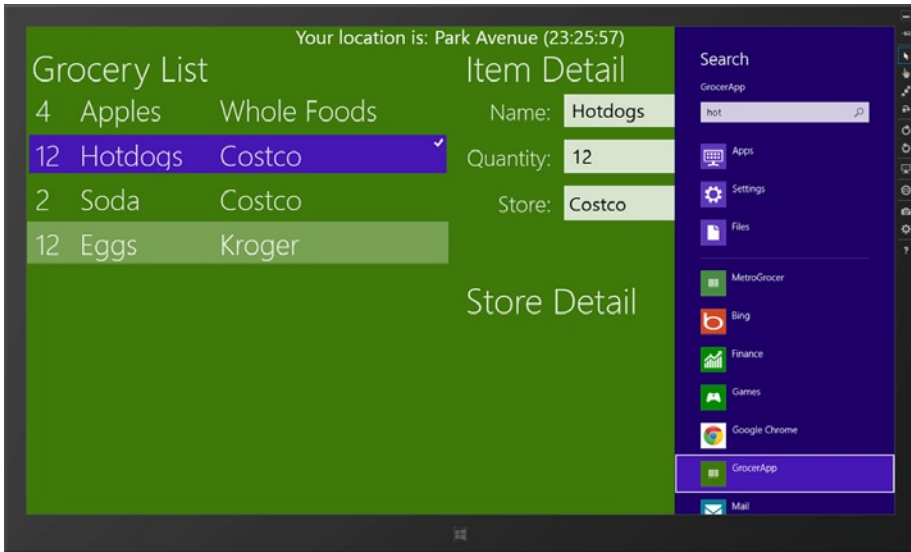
Your location is: Park Avenue (23:25:57)

Grocery List

| 4 | Apples | Whole Foods |
|---|---|---|
| 12 | Hotdogs | Costco |
| 2 | Soda | Costco |
| 12 | Eggs | Kroger |

Item Detail

Name: Hotdogs

Quantity: 12

Store: Costco

Store Detail

Search

GrocerApp

hot

Apps

Settings

Files

MetroGrocer

Bing

Finance

Games

Google Chrome

GrocerApp

Mail